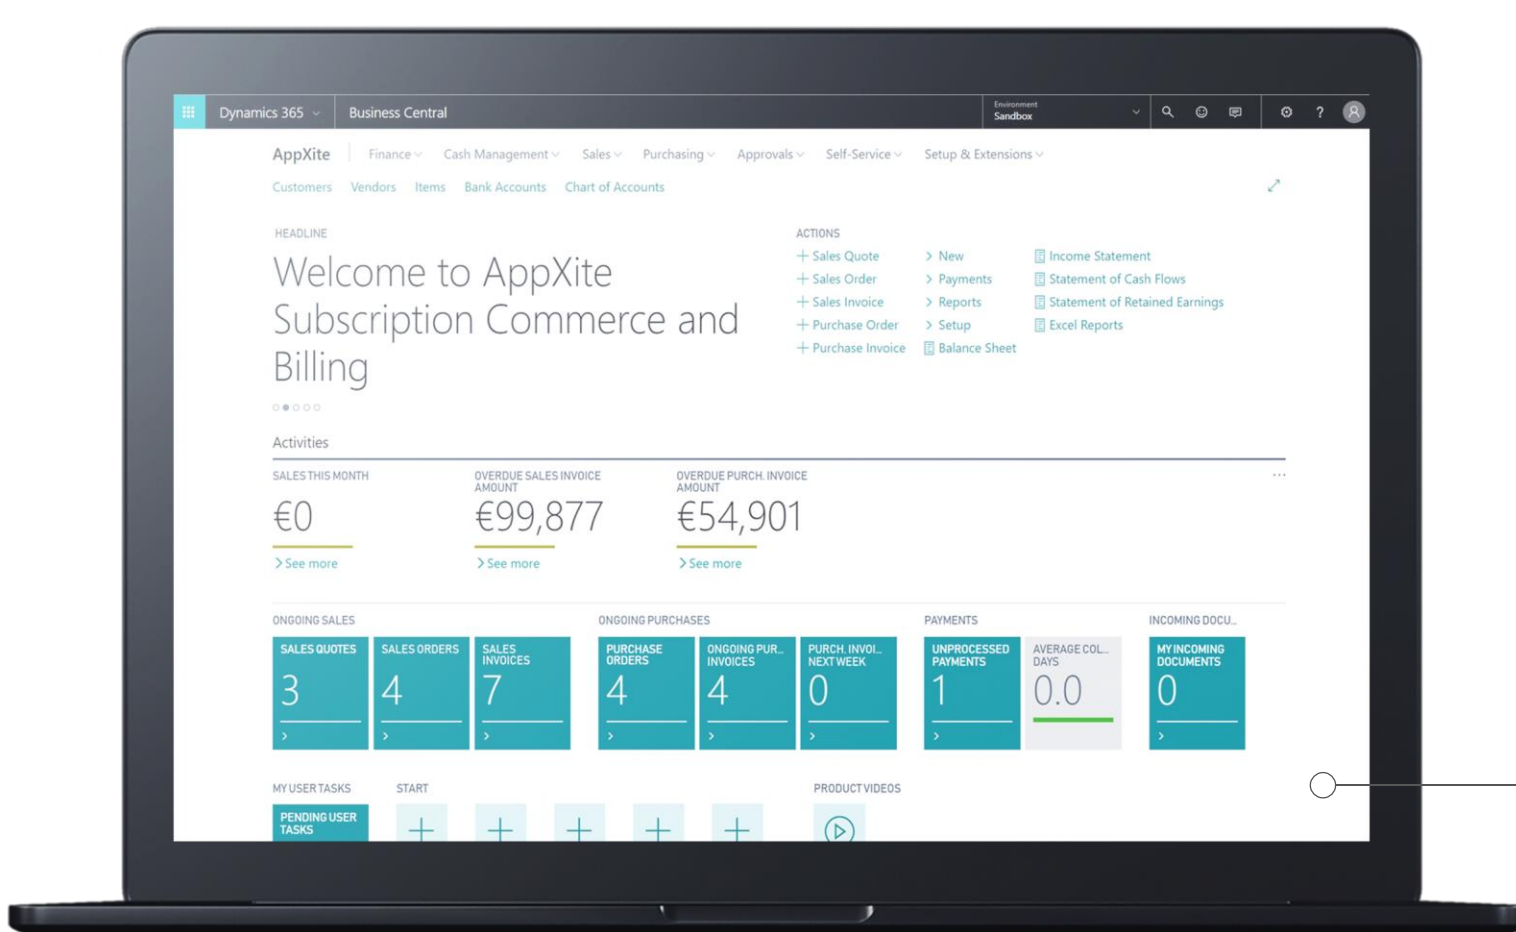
Dynamics 365 Business Central

Environment
Sandbox

AppXite Finance Cash Management Sales Purchasing Approvals Self-Service Setup & Extensions

Customers Vendors Items Bank Accounts Chart of Accounts

HEADLINE

Welcome to AppXite Subscription Commerce and Billing

ACTIONS

+ Sales Quote
+ Sales Order
+ Sales Invoice
+ Purchase Order
+ Purchase Invoice

> New
> Payments
> Reports
> Setup
Balance Sheet

Income Statement
Statement of Cash Flows
Statement of Retained Earnings
Excel Reports

Activities

SALES THIS MONTH
€0
> See more

OVERDUE SALES INVOICE AMOUNT
€99,877
> See more

OVERDUE PURCH. INVOICE AMOUNT
€54,901
> See more

ONGOING SALES

SALES QUOTES
3

SALES ORDERS
4

SALES INVOICES
7

ONGOING PURCHASES

PURCHASE ORDERS
4

ONGOING PUR... INVOICES
4

PURCH. INVOI... NEXT WEEK
0

PAYMENTS

UNPROCESSED PAYMENTS
1

AVERAGE COL... DAYS
0.0

INCOMING DOCU...

MY INCOMING DOCUMENTS
0

MY USER TASKS

PENDING USER TASKS

START

PRODUCT VIDEOS